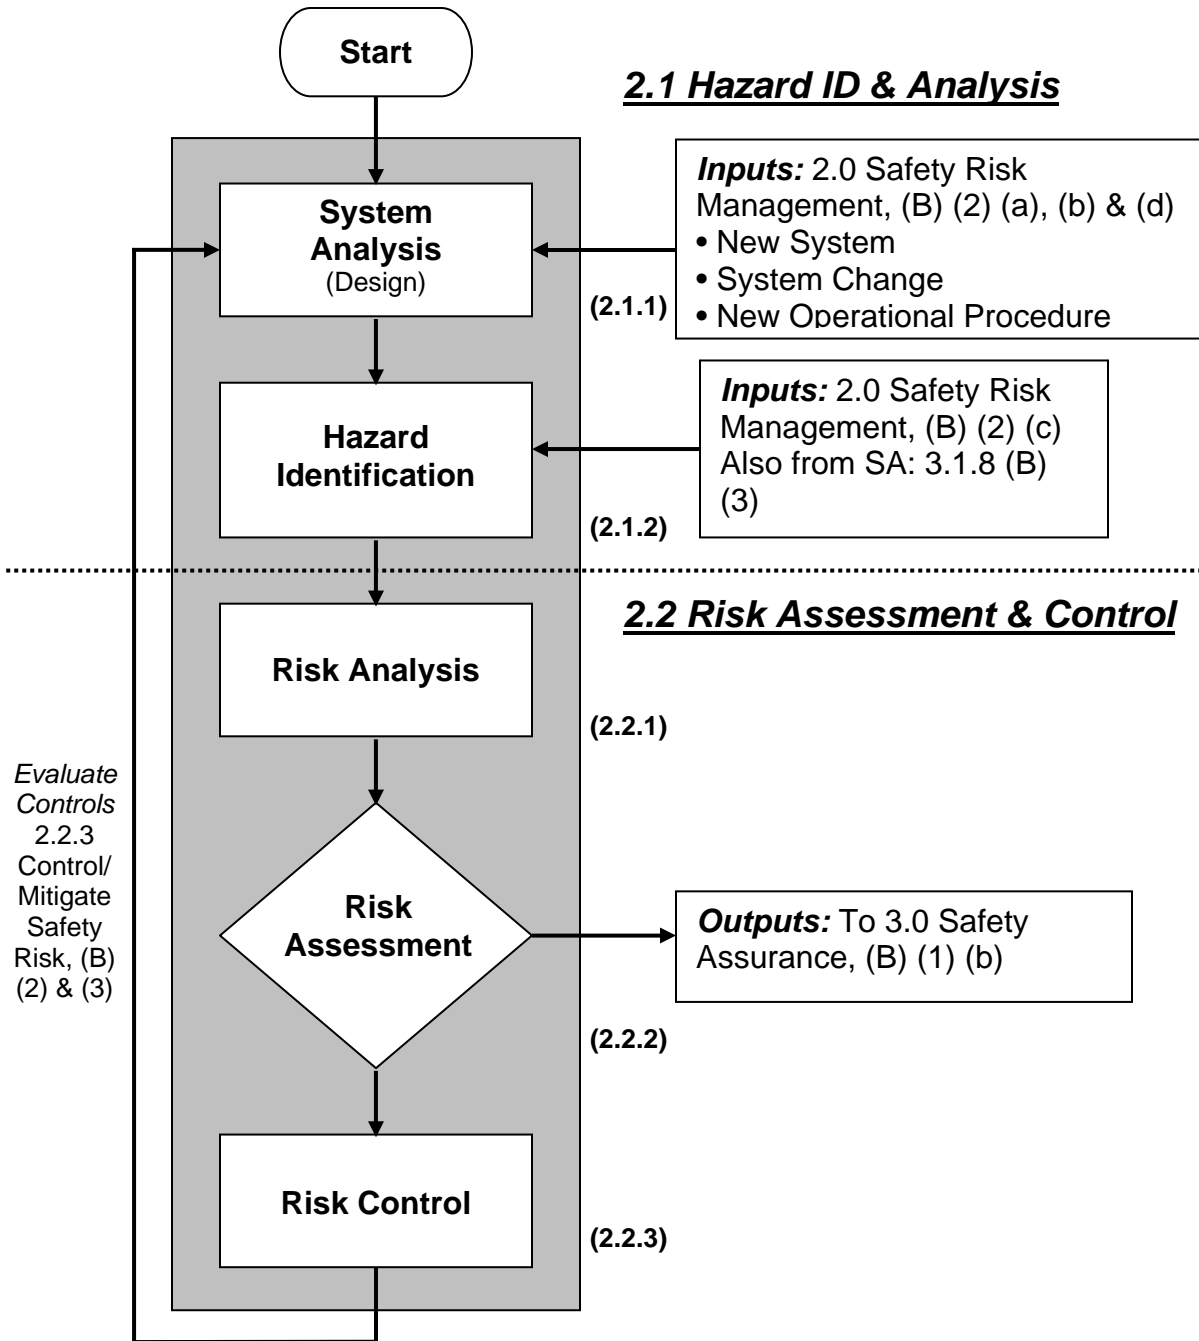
Start

2.1 Hazard ID & Analysis

System Analysis (Design)

(2.1.1)

Inputs: 2.0 Safety Risk Management, (B) (2) (a), (b) & (d)
• New System
• System Change
• New Operational Procedure

Hazard Identification

(2.1.2)

Inputs: 2.0 Safety Risk Management, (B) (2) (c) Also from SA: 3.1.8 (B) (3)

2.2 Risk Assessment & Control

Risk Analysis

(2.2.1)

Evaluate Controls 2.2.3 Control/ Mitigate Safety Risk, (B) (2) & (3)

Risk Assessment

(2.2.2)

Outputs: To 3.0 Safety Assurance, (B) (1) (b)

Risk Control

(2.2.3)